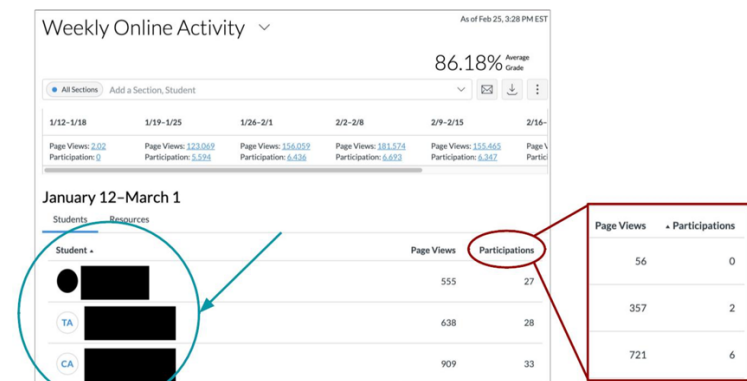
Weekly Online Activity

As of Feb 25, 3:28 PM EST

86.18% Average Grade

All Sections  Add a Section, Student

| 1/12–1/18 | 1/19–1/25 | 1/26–2/1 | 2/2–2/8 | 2/9–2/15 | 2/16– |
|---|---|---|---|---|---|
| Page Views: 2,02 Participation: 0 | Page Views: 123,069 Participation: 5,594 | Page Views: 156,059 Participation: 6,436 | Page Views: 181,574 Participation: 6,693 | Page Views: 155,465 Participation: 6,347 | Page V Partic |

January 12–March 1

Students  Resources

| Student | Page Views | Participations |
|---|---|---|
| | 555 | 27 |
| TA | 638 | 28 |
| CA | 909 | 33 |

| Page Views | Participations |
|---|---|
| 56 | 0 |
| 357 | 2 |
| 721 | 6 |